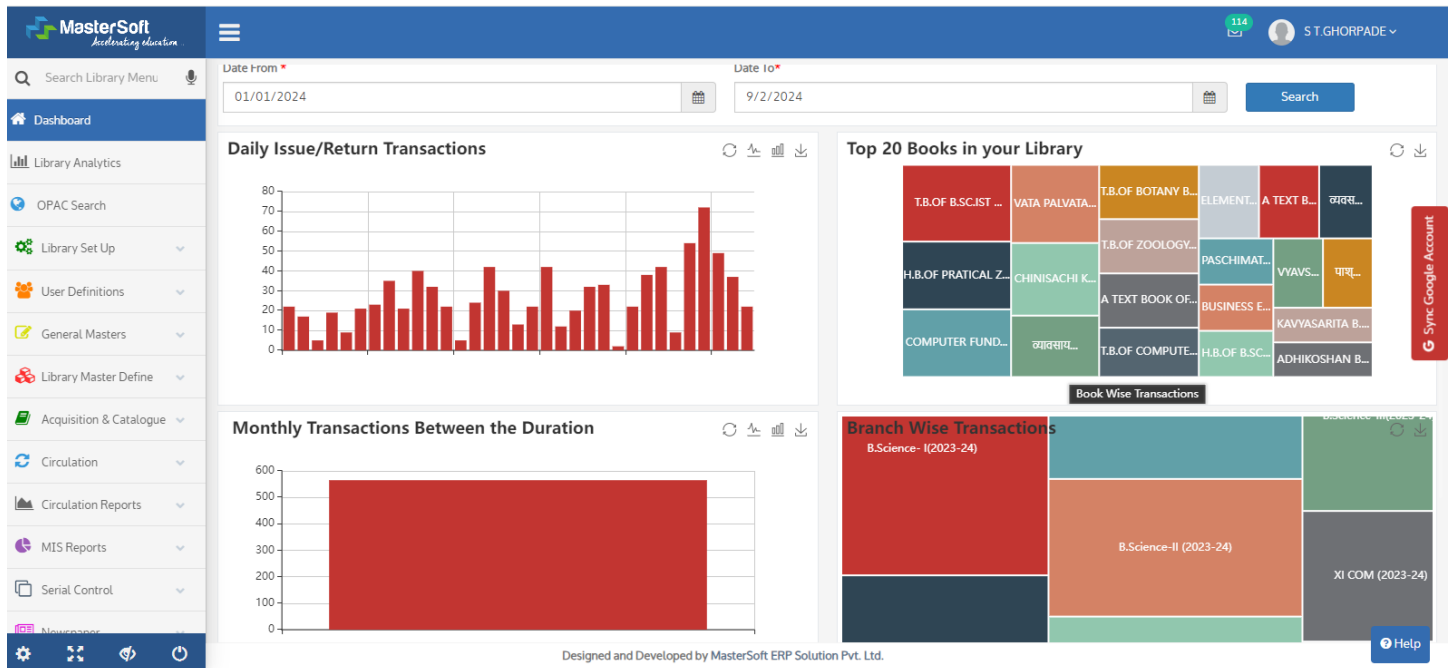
MasterSoft
Accelerating education

114

S T.GHORPADE

Search Library Menu

Dashboard

Library Analytics

OPAC Search

Library Set Up

User Definitions

General Masters

Library Master Define

Acquisition & Catalogue

Circulation

Circulation Reports

MIS Reports

Serial Control

Newspaper

Date From *
01/01/2024

Date To*
9/2/2024

Search

Daily Issue/Return Transactions

80
70
60
50
40
30
20
10
0

Top 20 Books in your Library

T.B.OF B.SC.IST ... | VATA PALVATA... | T.B.OF BOTANY B... | ELEMENT... | A TEXT B... | व्यवस...
H.B.OF PRATICAL Z... | CHINISACHI K... | T.B.OF ZOOLOGY... | PASCHIMAT... | VYAVS... | पाश्...
A TEXT BOOK OF... | BUSINESS E... | KAVYASARITA B...
COMPUTER FUND... | व्यावसाय... | T.B.OF COMPUTE... | H.B.OF B.SC... | ADHIKOSHAN B...

Book Wise Transactions

Sync Google Account

Monthly Transactions Between the Duration

600
500
400
300
200
100
0

Branch Wise Transactions

B.Science- I(2023-24)

B.Science- III(2023-24)

B.Science-II (2023-24)

XI COM (2023-24)

Help

Designed and Developed by MasterSoft ERP Solution Pvt. Ltd.